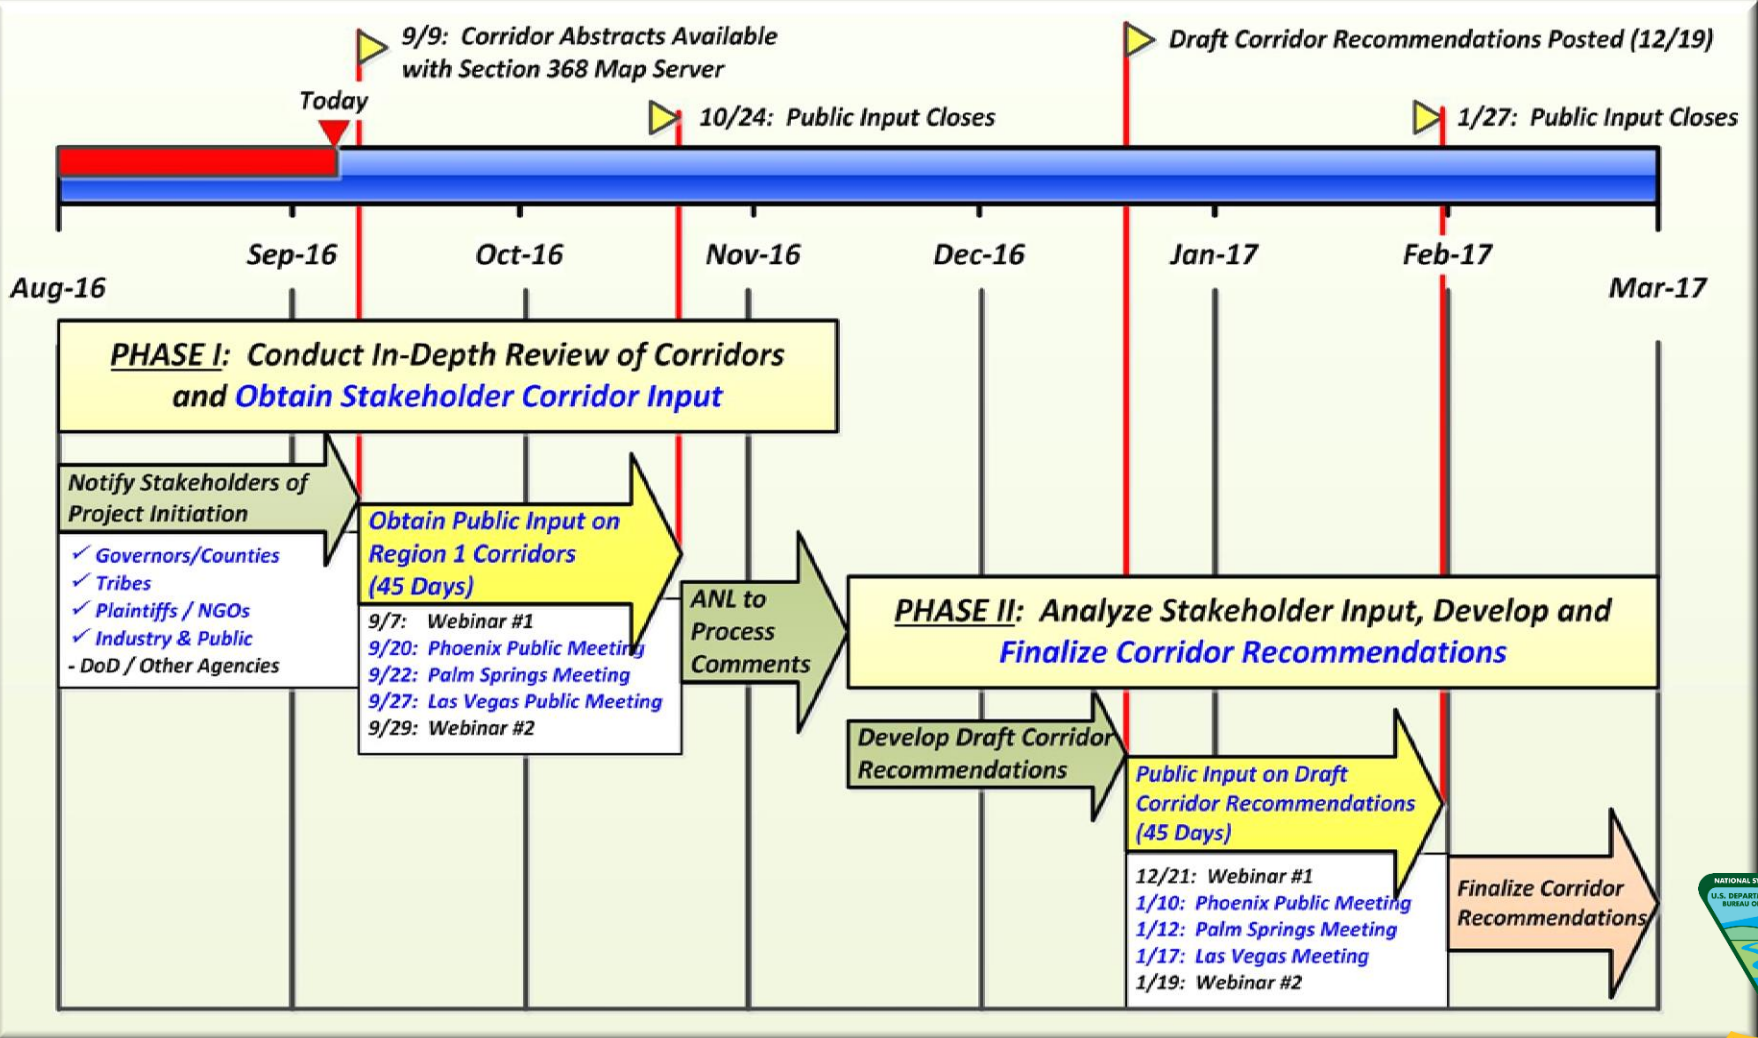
9/9: Corridor Abstracts Available with Section 368 Map Server

Draft Corridor Recommendations Posted (12/19)

Today

10/24: Public Input Closes

1/27: Public Input Closes

Aug-16

Sep-16

Oct-16

Nov-16

Dec-16

Jan-17

Feb-17

Mar-17

PHASE I: Conduct In-Depth Review of Corridors and Obtain Stakeholder Corridor Input

Notify Stakeholders of Project Initiation

✓ Governors/Counties
✓ Tribes
✓ Plaintiffs / NGOs
✓ Industry & Public
- DoD / Other Agencies

Obtain Public Input on Region 1 Corridors (45 Days)

9/7: Webinar #1
9/20: Phoenix Public Meeting
9/22: Palm Springs Meeting
9/27: Las Vegas Public Meeting
9/29: Webinar #2

ANL to Process Comments

PHASE II: Analyze Stakeholder Input, Develop and Finalize Corridor Recommendations

Develop Draft Corridor Recommendations

Public Input on Draft Corridor Recommendations (45 Days)

12/21: Webinar #1
1/10: Phoenix Public Meeting
1/12: Palm Springs Meeting
1/17: Las Vegas Meeting
1/19: Webinar #2

Finalize Corridor Recommendations

NATIONAL S
U.S. DEPART
BUREAU O